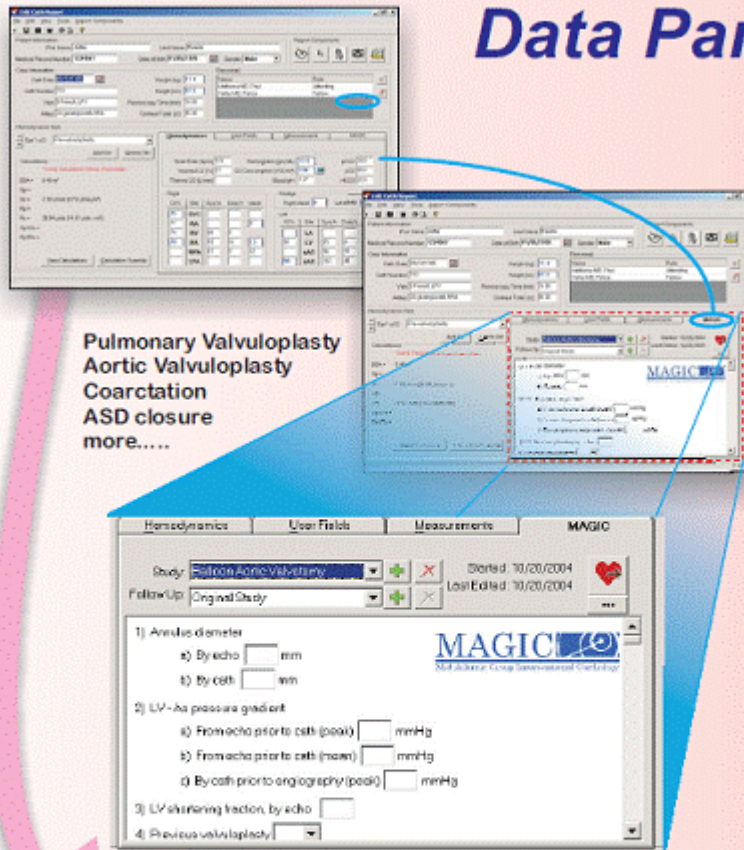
Data Par

Pulmonary Valvuloplasty
Aortic Valvuloplasty
Coarctation
ASD closure
more.....

Hemodynamics | User Fields | Measurements | MAGIC

Study: Balloon Aortic Valvotomy
Follow Up: Original Study
Started: 10/20/2004
Last Edited: 10/20/2004

1) Annulus diameter
a) By echo [ ] mm
b) By cath [ ] mm

2) LV - Ao pressure gradient
a) From echo prior to cath (peak) [ ] mmHg
b) From echo prior to cath (mean) [ ] mmHg
c) By cath prior to angiography (peak) [ ] mmHg

3) LV shortening fraction, by echo [ ]

4) Previous valvuloplasty [ ]

MAGIC
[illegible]